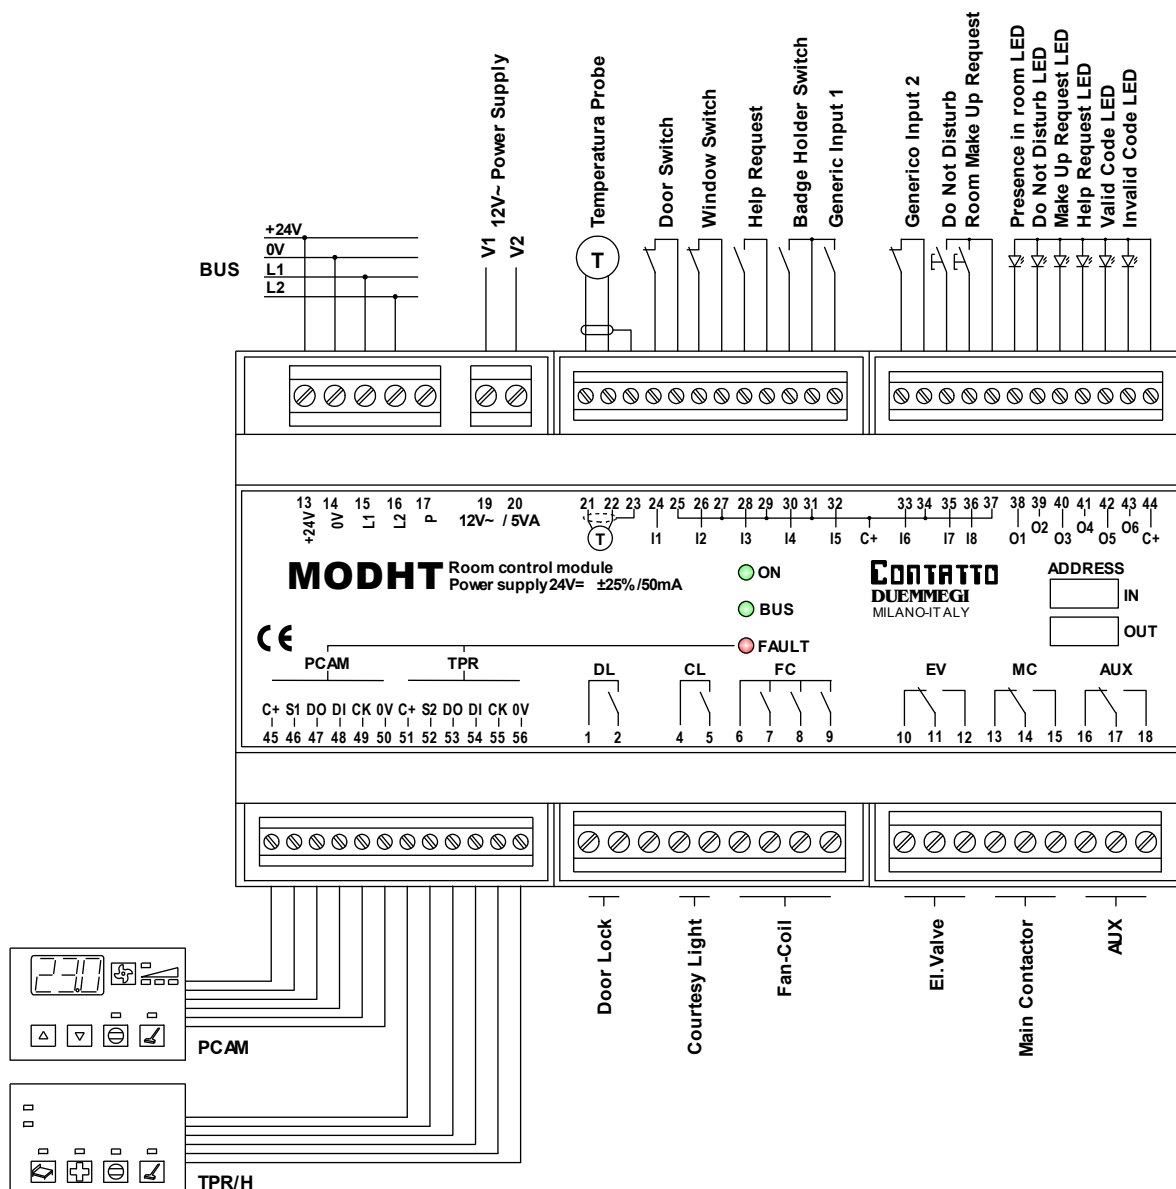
12V~ Power Supply
Temperatura Probe
Door Switch
Window Switch
Help Request
Badge Holder Switch
Generic Input 1
Generico Input 2
Do Not Disturb
Room Make Up Request
Presence in room LED
Do Not Disturb LED
Make Up Request LED
Help Request LED
Valid Code LED
Invalid Code LED

BUS
+24V
0V
L1
L2
V1
V2
T

13 14 15 16 17 19 20 21 22 23 24 25 26 27 28 29 30 31 32 33 34 35 36 37 38 39 40 41 42 43 44
+24V 0V L1 L2 P 12V~ / 5VA
T
I1 I2 I3 I4 I5 C+ I6 I7 I8 O1 O2 O3 O4 O5 O6 C+

MODHT Room control module
Power supply 24V= ±25%/50mA
ON
BUS
FAULT
CONTATTO
DUEMMEGI
MILANO-ITALY
ADDRESS
IN
OUT
CE

PCAM
TPR
C+ S1 DO DI CK 0V C+ S2 DO DI CK 0V
45 46 47 48 49 50 51 52 53 54 55 56
DL
1 2
CL
4 5
FC
6 7 8 9
EV
10 11 12
MC
13 14 15
AUX
16 17 18

Door Lock
Courtesy Light
Fan-Coil
El.Valve
Main Contactor
AUX

23.0
PCAM
TPR/H